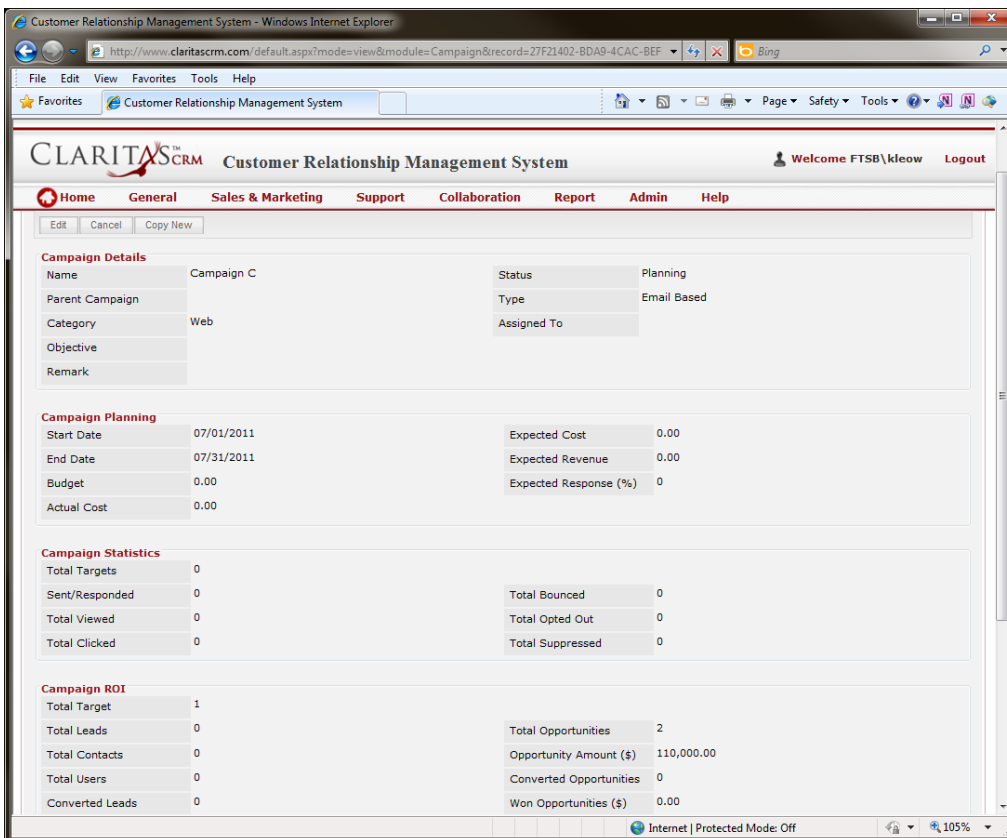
Customer Relationship Management System - Windows Internet Explorer

http://www.claritascrm.com/default.aspx?mode=view&module=Campaign&record=27F21402-BDA9-4CAC-BEF

Bing

File Edit View Favorites Tools Help

Favorites

Customer Relationship Management System

Page ▾ Safety ▾ Tools ▾

CLARITAS™ CRM Customer Relationship Management System

Welcome FTSB\kleow Logout

Home General Sales & Marketing Support Collaboration Report Admin Help

Edit Cancel Copy New

Campaign Details

| | | | |
|---|---|---|---|
| Name | Campaign C | Status | Planning |
| Parent Campaign | | Type | Email Based |
| Category | Web | Assigned To | |
| Objective | | | |
| Remark | | | |

Campaign Planning

| | | | |
|---|---|---|---|
| Start Date | 07/01/2011 | Expected Cost | 0.00 |
| End Date | 07/31/2011 | Expected Revenue | 0.00 |
| Budget | 0.00 | Expected Response (%) | 0 |
| Actual Cost | 0.00 | | |

Campaign Statistics

| | | | |
|---|---|---|---|
| Total Targets | 0 | | |
| Sent/Responded | 0 | Total Bounced | 0 |
| Total Viewed | 0 | Total Opted Out | 0 |
| Total Clicked | 0 | Total Suppressed | 0 |

Campaign ROI

| | | | |
|---|---|---|---|
| Total Target | 1 | | |
| Total Leads | 0 | Total Opportunities | 2 |
| Total Contacts | 0 | Opportunity Amount ($) | 110,000.00 |
| Total Users | 0 | Converted Opportunities | 0 |
| Converted Leads | 0 | Won Opportunities ($) | 0.00 |

Internet | Protected Mode: Off

105%